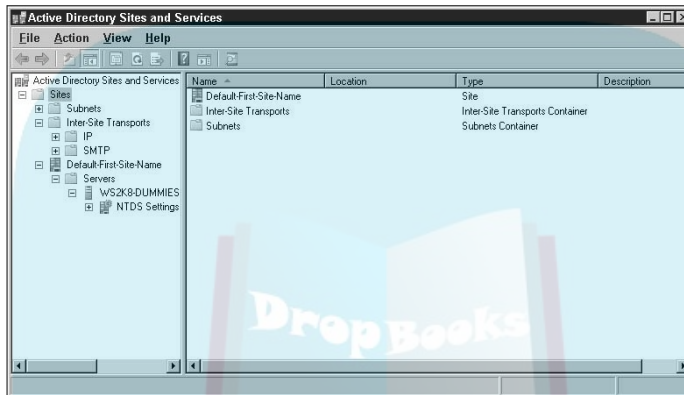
Active Directory Sites and Services

File Action View Help

Active Directory Sites and Services
Sites
Subnets
Inter-Site Transports
IP
SMTP
Default-First-Site-Name
Servers
WS2K8-DUMMIES
NTDS Settings

| Name | Location | Type | Description |
|---|---|---|---|
| Default-First-Site-Name | | Site | |
| Inter-Site Transports | | Inter-Site Transports Container | |
| Subnets | | Subnets Container | |

DropBooks